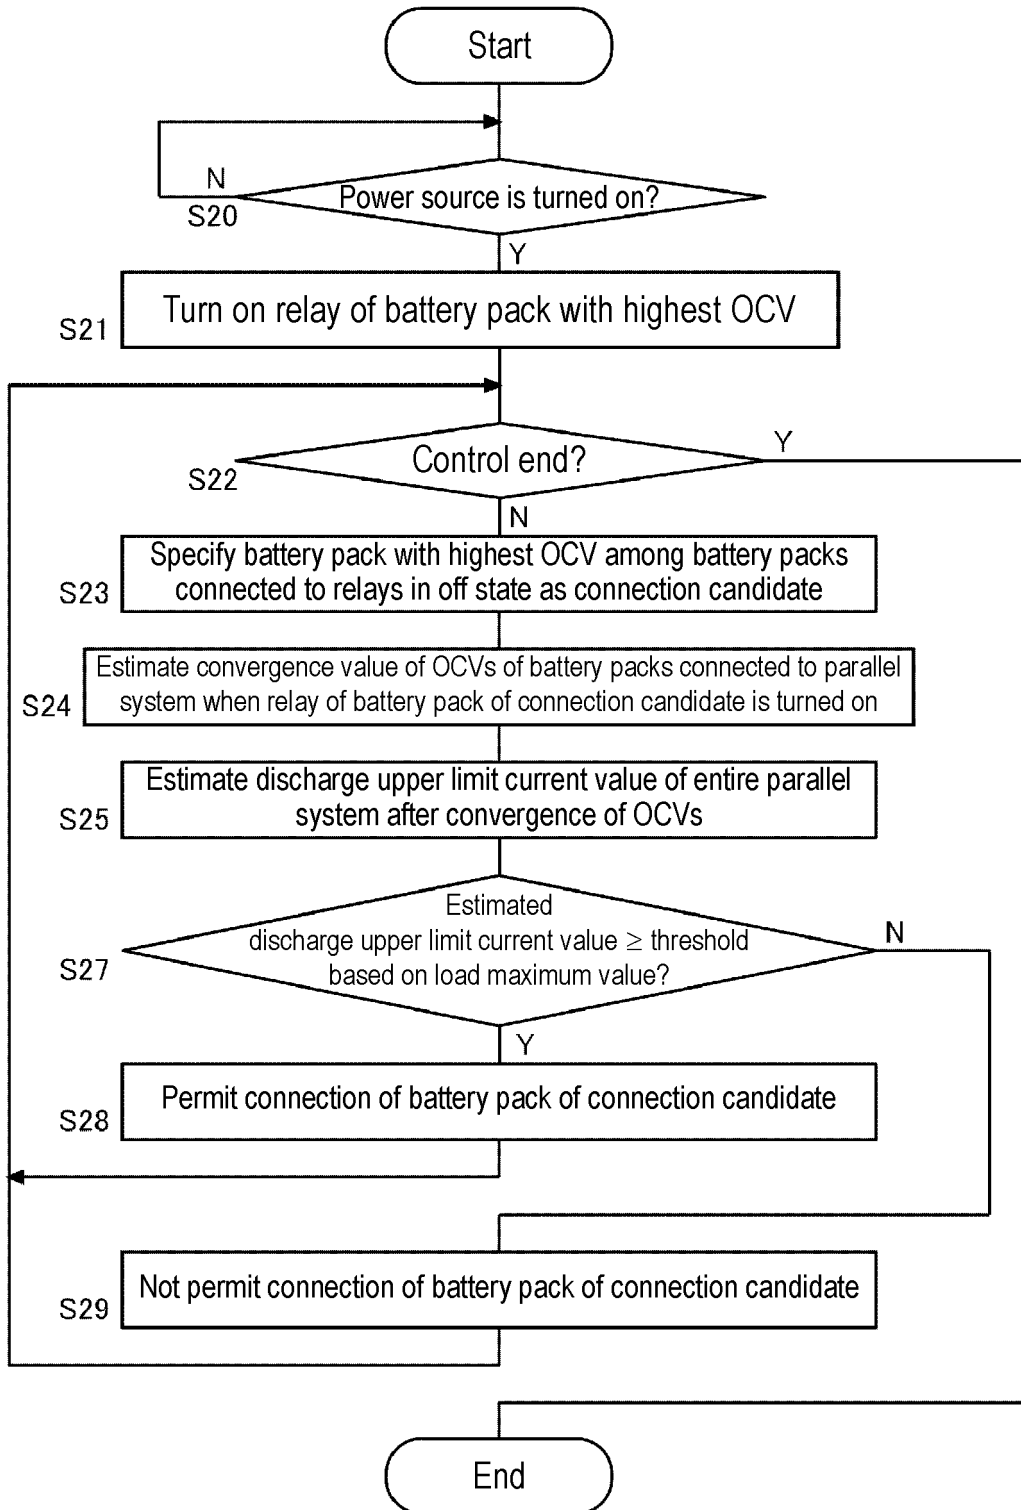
Start

N

S20

Power source is turned on?

Y

S21

Turn on relay of battery pack with highest OCV

S22

Control end?

Y

N

S23

Specify battery pack with highest OCV among battery packs connected to relays in off state as connection candidate

S24

Estimate convergence value of OCVs of battery packs connected to parallel system when relay of battery pack of connection candidate is turned on

S25

Estimate discharge upper limit current value of entire parallel system after convergence of OCVs

S27

Estimated discharge upper limit current value $\geq$ threshold based on load maximum value?

N

Y

S28

Permit connection of battery pack of connection candidate

S29

Not permit connection of battery pack of connection candidate

End